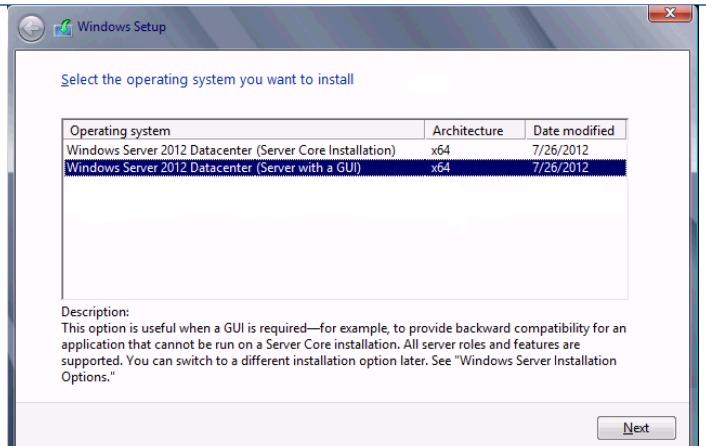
Windows Setup

Select the operating system you want to install

| Operating system | Architecture | Date modified |
|---|---|---|
| Windows Server 2012 Datacenter (Server Core Installation) | x64 | 7/26/2012 |
| Windows Server 2012 Datacenter (Server with a GUI) | x64 | 7/26/2012 |

Description:
This option is useful when a GUI is required—for example, to provide backward compatibility for an application that cannot be run on a Server Core installation. All server roles and features are supported. You can switch to a different installation option later. See "Windows Server Installation Options."

Next